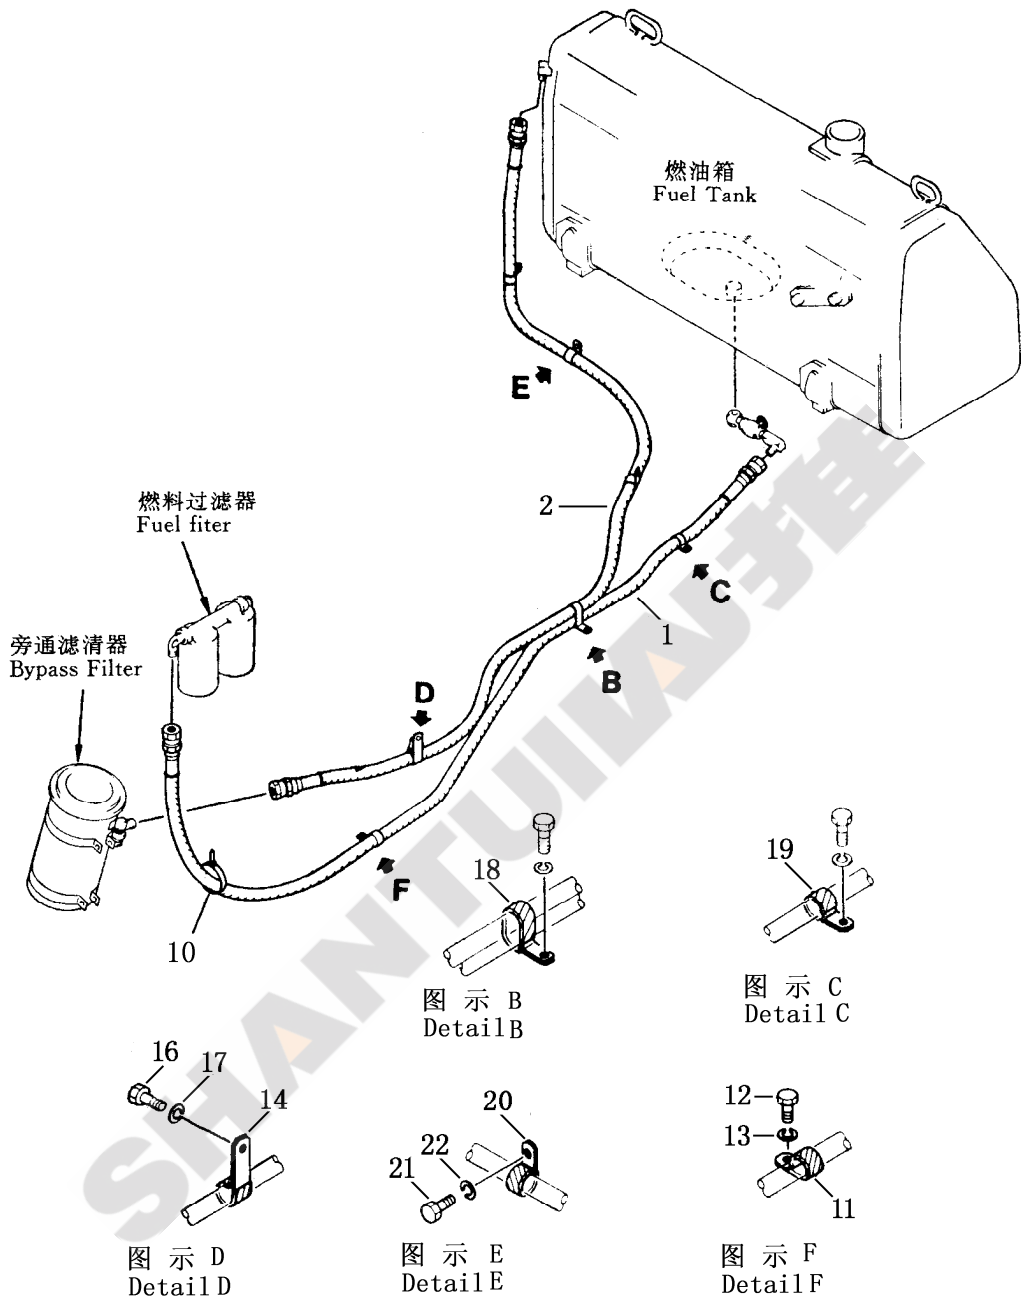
燃油箱
Fuel Tank

E

2

燃料过滤器
Fuel fiter

旁通滤清器
Bypass Filter

C

1

B

D

F

10

18

图 示 B
DetailB

19

图 示 C
Detail C

16
17
14

图 示 D
DetailD

20
22
21

图 示 E
DetailE

12
13
11

图 示 F
DetailF

SHANTUI